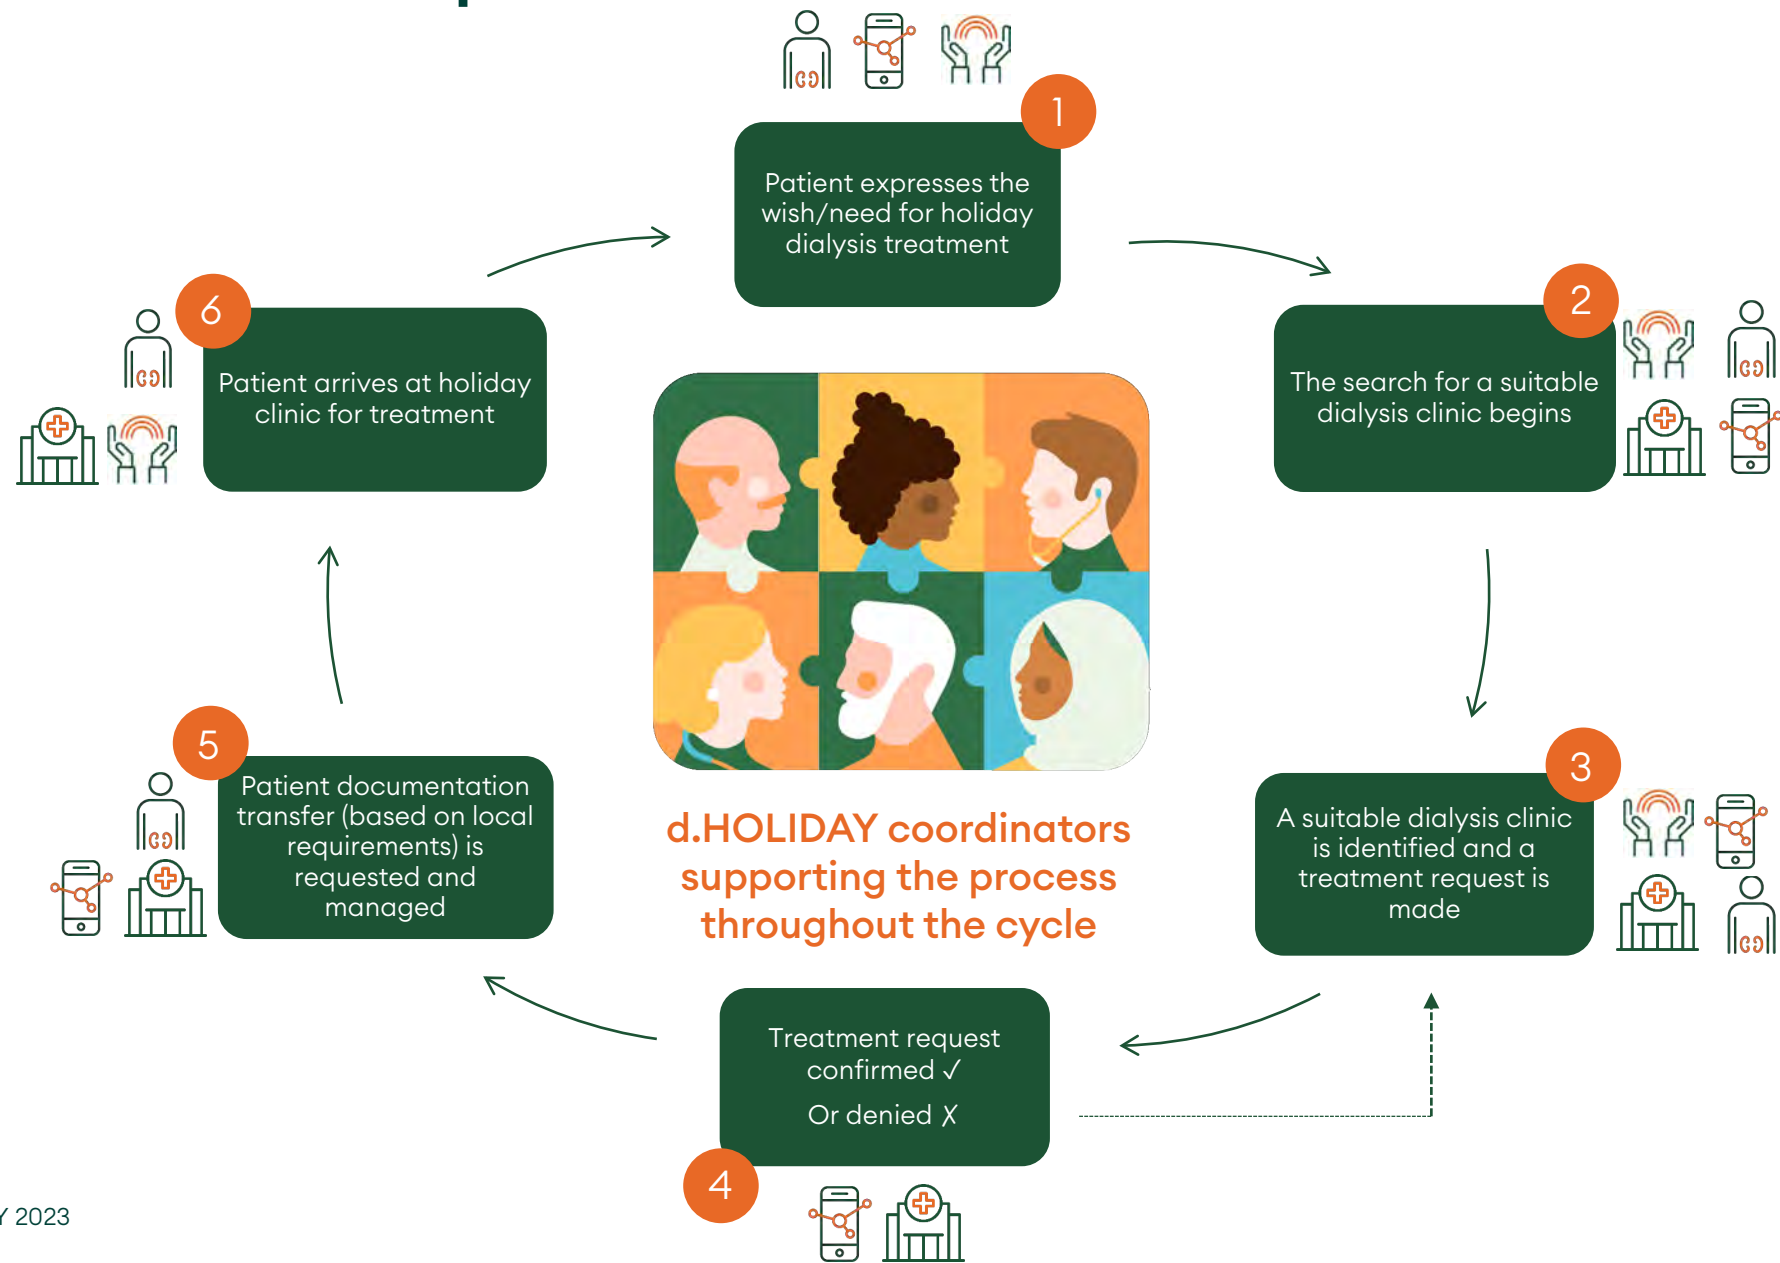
1
Patient expresses the wish/need for holiday dialysis treatment

2
The search for a suitable dialysis clinic begins

3
A suitable dialysis clinic is identified and a treatment request is made

4
Treatment request confirmed ✓
Or denied ✗

5
Patient documentation transfer (based on local requirements) is requested and managed

6
Patient arrives at holiday clinic for treatment

d.HOLIDAY coordinators supporting the process throughout the cycle

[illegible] 2023